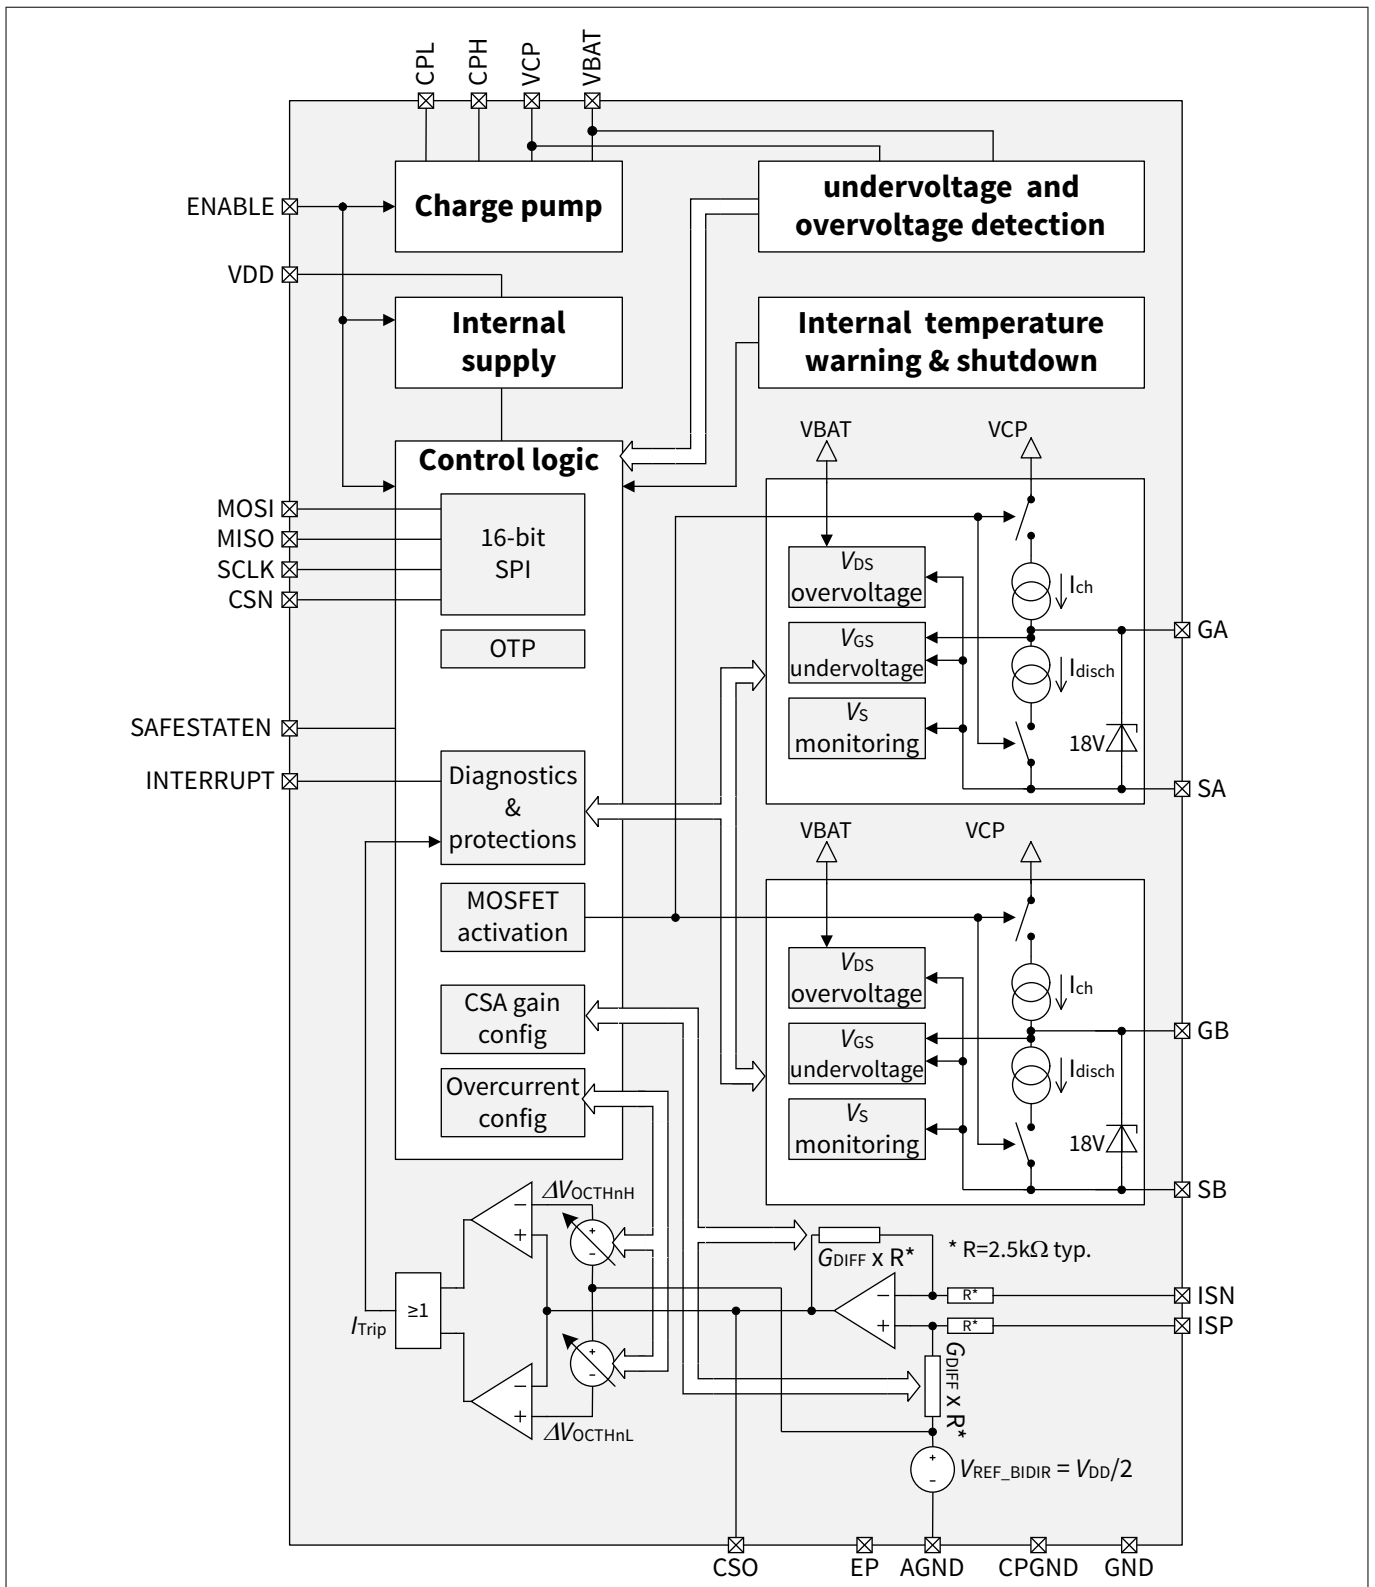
CPL CPH VCP VBAT

ENABLE

Charge pump

undervoltage and overvoltage detection

VDD

Internal supply

Internal temperature warning & shutdown

Control logic

VBAT

VCP

MOSI
MISO
SCLK
CSN

16-bit SPI

OTP

$V_{DS}$ overvoltage

$I_{ch}$

$V_{GS}$ undervoltage

GA

$I_{disch}$

$V_{S}$ monitoring

18V

SAFESTATEN

INTERRUPT

Diagnostics & protections

SA

VBAT

VCP

MOSFET activation

$V_{DS}$ overvoltage

$I_{ch}$

CSA gain config

$V_{GS}$ undervoltage

GB

$I_{disch}$

Overcurrent config

$V_{S}$ monitoring

18V

SB

$\Delta V_{OCTHnH}$

$G_{DIFF}$ x R*

* R=2.5kΩ typ.

R*

ISN

≥1

$I_{Trip}$

R*

ISP

$G_{DIFF}$ x R*

$\Delta V_{OCTHnL}$

$V_{REF\_BIDIR} = V_{DD}/2$

CSO EP AGND CPGND GND